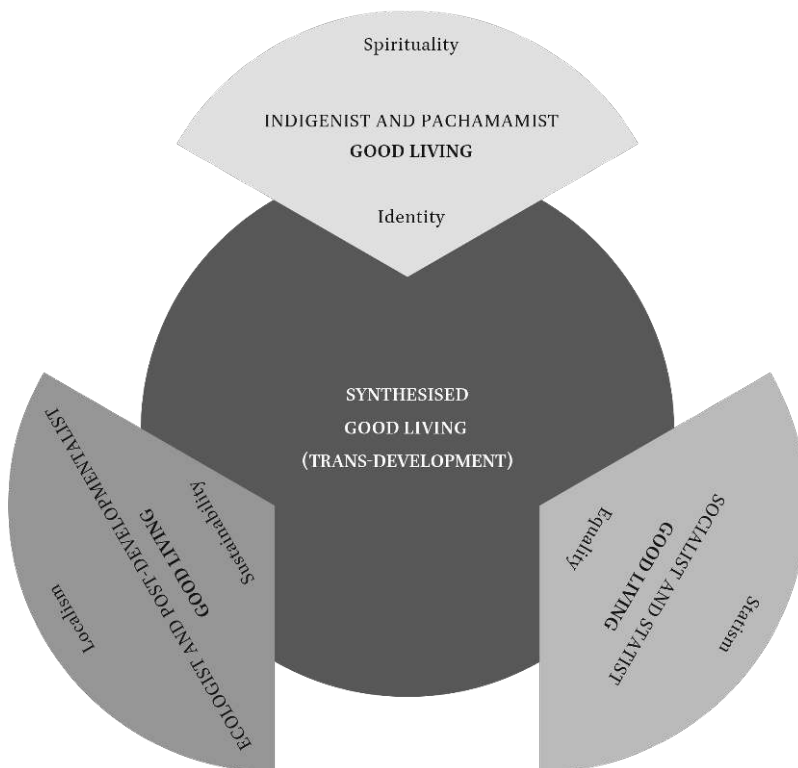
Spirituality

INDIGENIST AND PACHAMAMIST
GOOD LIVING

Identity

SYNTHESISED
GOOD LIVING
(TRANS-DEVELOPMENT)

Sustainability

ECOLOGIST AND POST-DEVELOPMENTALIST
GOOD LIVING

Localism

Equality

SOCIALIST AND STATIST
GOOD LIVING

Statism